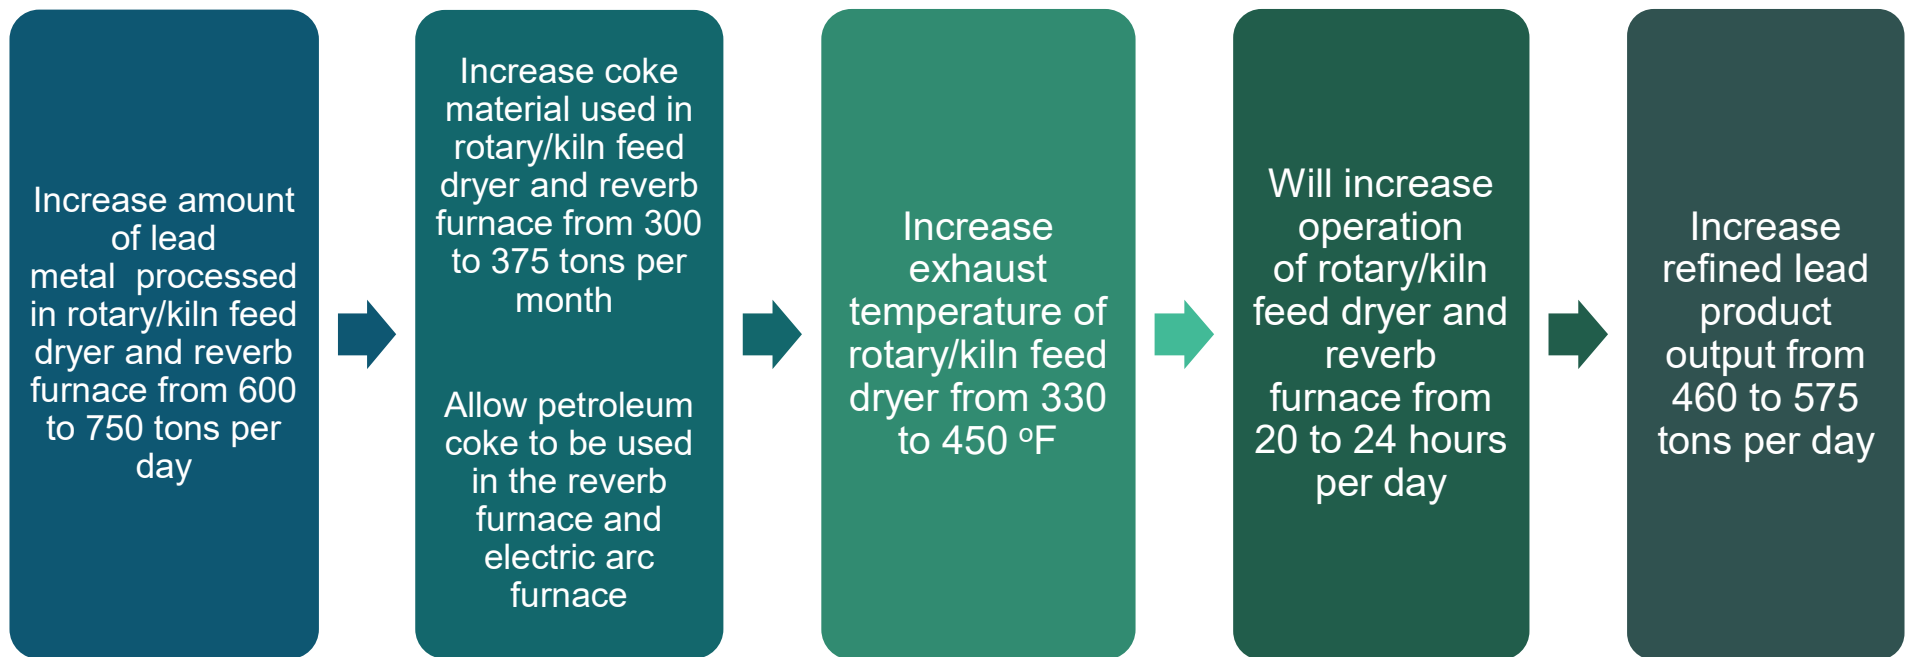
Increase amount of lead metal processed in rotary/kiln feed dryer and reverb furnace from 600 to 750 tons per day

Increase coke material used in rotary/kiln feed dryer and reverb furnace from 300 to 375 tons per month

Allow petroleum coke to be used in the reverb furnace and electric arc furnace

Increase exhaust temperature of rotary/kiln feed dryer from 330 to 450 $^{o}$F

Will increase operation of rotary/kiln feed dryer and reverb furnace from 20 to 24 hours per day

Increase refined lead product output from 460 to 575 tons per day